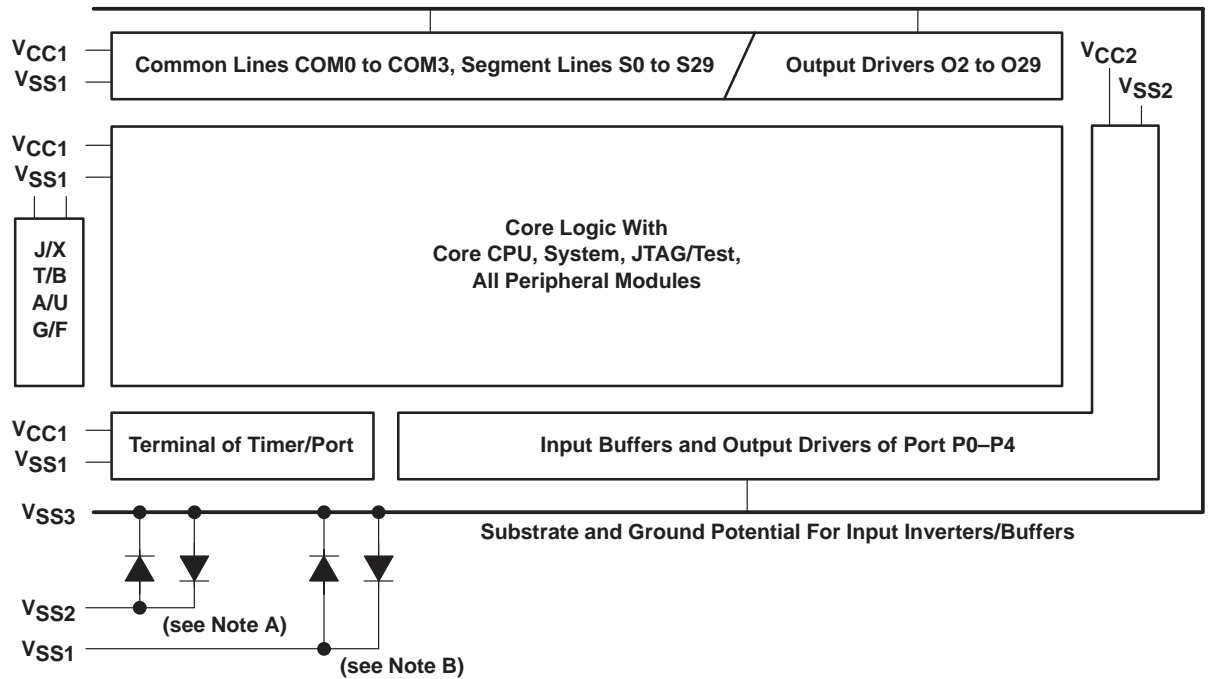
$V_{CC1}$
$V_{SS1}$
Common Lines COM0 to COM3, Segment Lines S0 to S29
Output Drivers O2 to O29
$V_{CC2}$
$V_{SS2}$
$V_{CC1}$
$V_{SS1}$
J/X
T/B
A/U
G/F
Core Logic With
Core CPU, System, JTAG/Test,
All Peripheral Modules
$V_{CC1}$
$V_{SS1}$
Terminal of Timer/Port
Input Buffers and Output Drivers of Port P0–P4
$V_{SS3}$
Substrate and Ground Potential For Input Inverters/Buffers
$V_{SS2}$
(see Note A)
$V_{SS1}$
(see Note B)